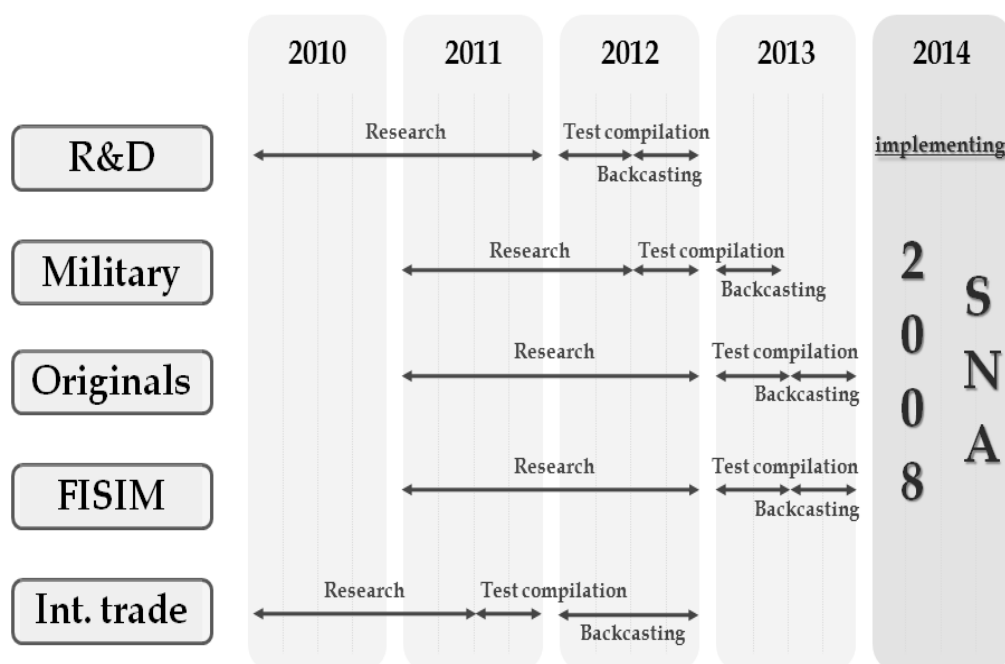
2010
2011
2012
2013
2014

R&D
Research
Test compilation
Backcasting
implementing

Military
Research
Test compilation
Backcasting

Originals
Research
Test compilation
Backcasting

FISIM
Research
Test compilation
Backcasting

Int. trade
Research
Test compilation
Backcasting

2
0
0
8

S
N
A